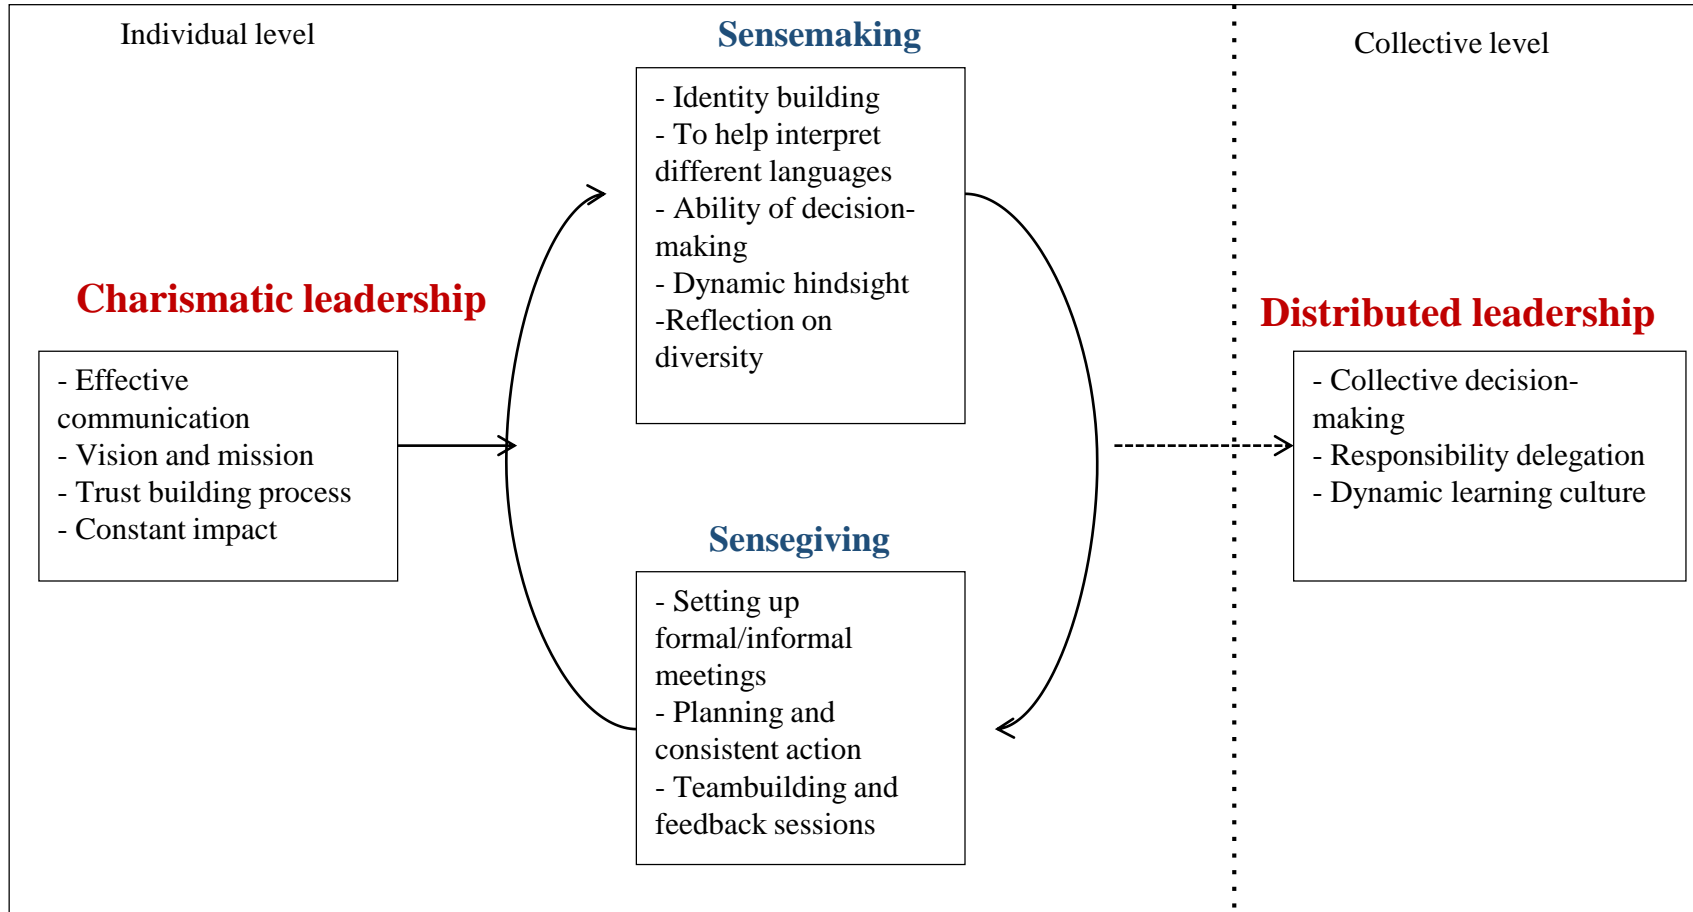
Individual level

Sensemaking

Collective level

- Identity building
- To help interpret different languages
- Ability of decision-making
- Dynamic hindsight
-Reflection on diversity

Charismatic leadership

- Effective communication
- Vision and mission
- Trust building process
- Constant impact

Distributed leadership

- Collective decision-making
- Responsibility delegation
- Dynamic learning culture

Sensegiving

- Setting up formal/informal meetings
- Planning and consistent action
- Teambuilding and feedback sessions